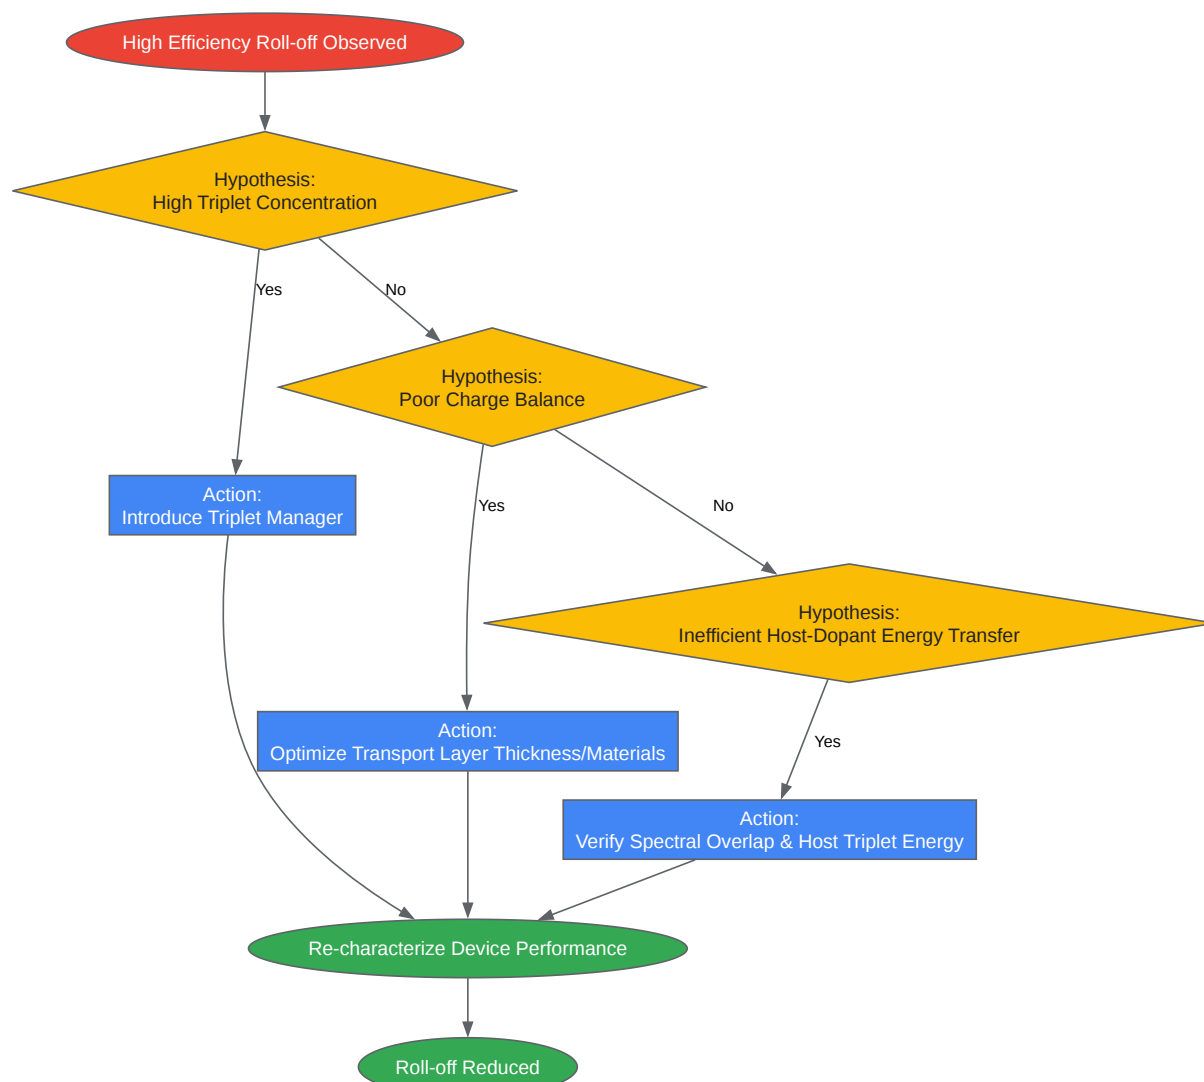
High Efficiency Roll-off Observed

Hypothesis:
High Triplet Concentration

Yes

No

Hypothesis:
Poor Charge Balance

Action:
Introduce Triplet Manager

Yes

No

Hypothesis:
Inefficient Host-Dopant Energy Transfer

Action:
Optimize Transport Layer Thickness/Materials

Yes

Action:
Verify Spectral Overlap & Host Triplet Energy

Re-characterize Device Performance

Roll-off Reduced